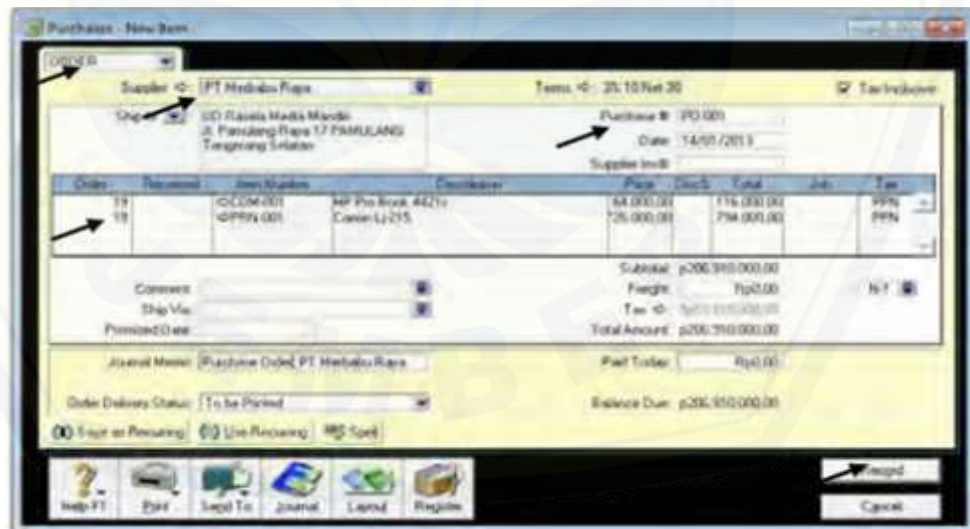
Purchases - New Item

ORDER

Supplier: PT Mitrabu Rapa

Terms: 2% 10 Net 30

Tax Inclusive

Ship to: UD Rasela Media Mandiri Jl. Pamulang Raya 17 PAMULANG Tangerang Selatan

Purchase #: PO.001

Date: 14/01/2013

Supplier Inv#:

| Order | Received | Item Number | Description | Price | Disc% | Total | Job | Tax |
|---|---|---|---|---|---|---|---|---|
| 19 | | IDCDM-001 | HP Pro Book 4421s | 64.000,00 | | 116.000,00 | | PPN |
| 19 | | IDPRN-001 | Canon Lj 215 | 125.000,00 | | 794.000,00 | | PPN |

Comment:

Ship Via:

Promised Date:

Subtotal: Rp206.910.000,00

Freight: Rp0,00

N-T

Tax: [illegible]

Total Amount: Rp206.910.000,00

Journal Memo: Purchase Order; PT Mitrabu Rapa

Paid Today: Rp0,00

Order Delivery Status: To be Printed

Balance Due: Rp206.910.000,00

Save as Recurring

Use Recurring

Spell

Help F1

Print

Send To

Journal

Layout

Register

Record

Cancel